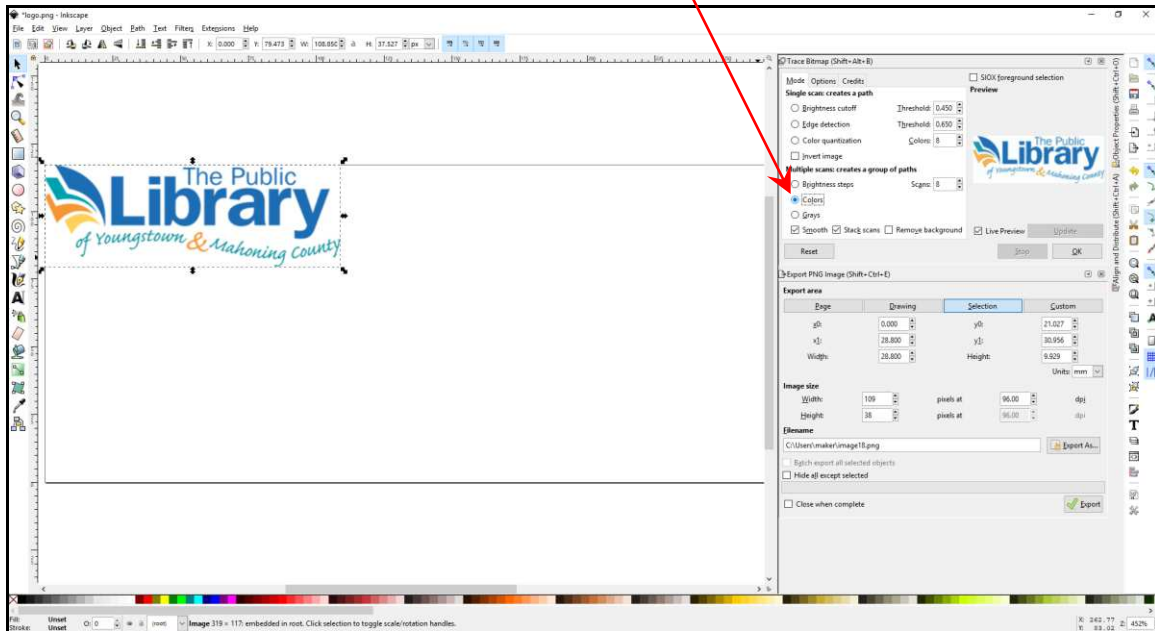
*logo.png - Inkscape

File Edit View Layer Object Path Text Filters Extensions Help

X: 0.000 Y: 79.473 W: 108.850 H: 37.527 px

The Public Library of Youngstown & Mahoning County

Trace Bitmap (Shift+Alt+B)

Mode Options Credits

Single scan: creates a path

Brightness cutoff Threshold: 0.450

Edge detection Threshold: 0.650

Color quantization Colors: 8

Invert image

Multiple scans: creates a group of paths

Brightness steps Scans: 8

Colors

Grays

Smooth Stack scans Remove background

SIOX foreground selection

Preview

The Public Library of Youngstown & Mahoning County

Live Preview Update

Reset Stop OK

Export PNG Image (Shift+Ctrl+E)

Export area

| Page | Drawing | Selection | Custom |
|---|---|---|---|

x0: 0.000 y0: 21.027

x1: 28.800 y1: 30.956

Width: 28.800 Height: 9.929

Units: mm

Image size

Width: 109 pixels at 96.00 dpi

Height: 38 pixels at 96.00 dpi

Filename

C:\Users\maker\image18.png Export As...

Batch export all selected objects

Hide all except selected

Close when complete

Export

Object Properties (Shift+Ctrl+O)

Align and Distribute (Shift+Ctrl+A)

Fill: Unset
Stroke: Unset

O: 0 (root)

Image 319 × 117: embedded in root. Click selection to toggle scale/rotation handles.

X: 262.77 Y: 53.02 Z: 452%